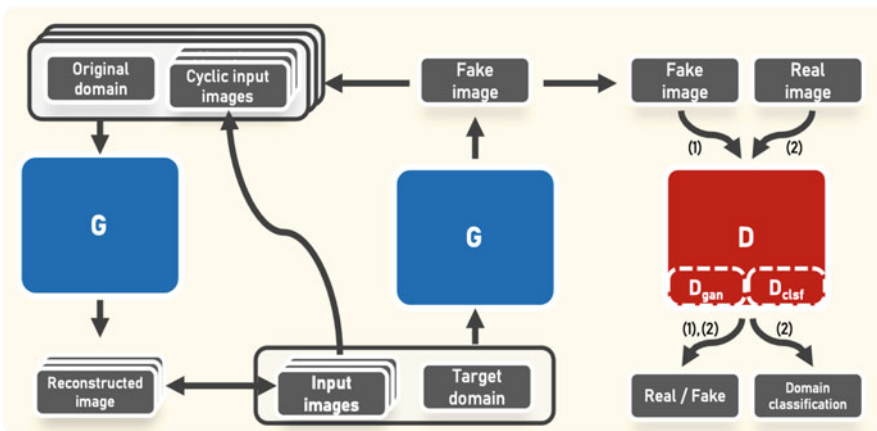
Original domain

Cyclic input images

Fake image

Fake image

Real image

(1)

(2)

G

G

D

$D_{gan}$

$D_{clsf}$

(1),(2)

(2)

Reconstructed image

Input images

Target domain

Real / Fake

Domain classification